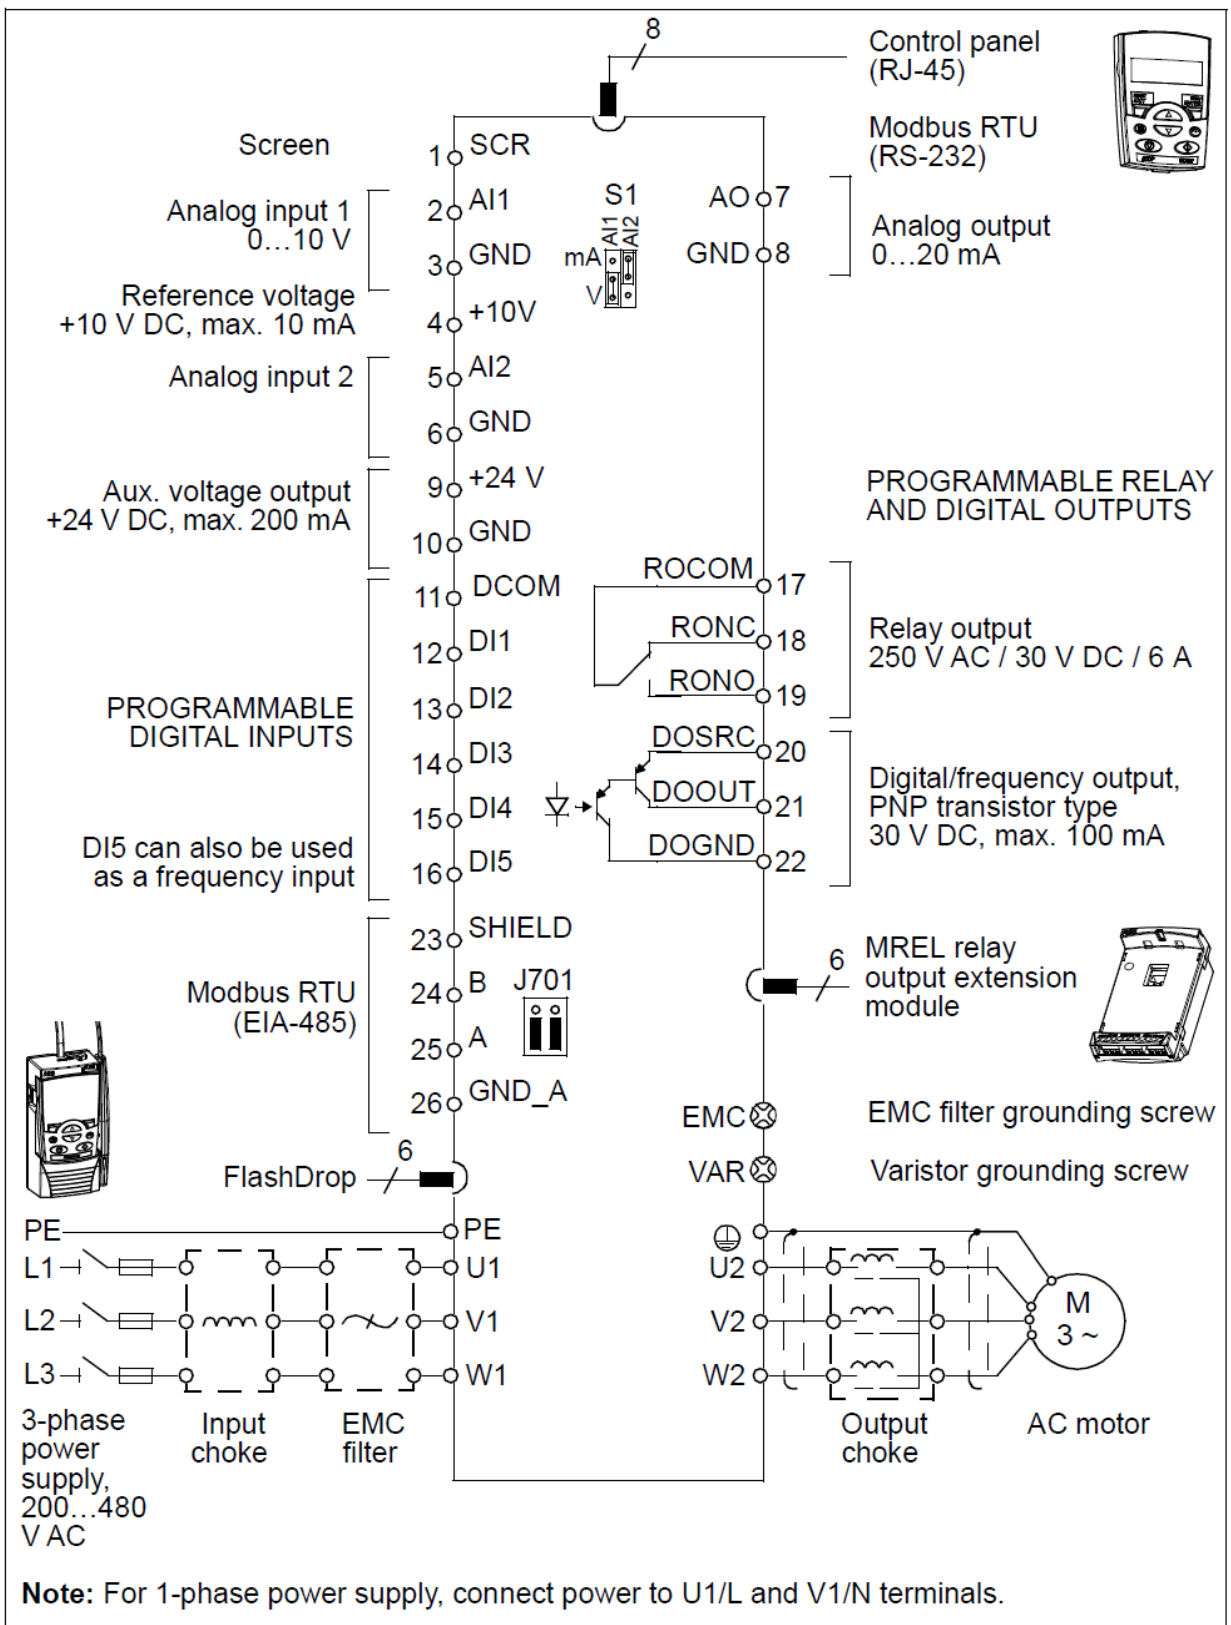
8

Control panel (RJ-45)

Modbus RTU (RS-232)

Screen

1 SCR

Analog input 1 0…10 V

2 AI1

3 GND

S1

AI1 AI2

mA

V

AO 7

GND 8

Analog output 0…20 mA

Reference voltage +10 V DC, max. 10 mA

4 +10V

Analog input 2

5 AI2

6 GND

Aux. voltage output +24 V DC, max. 200 mA

9 +24 V

10 GND

PROGRAMMABLE RELAY AND DIGITAL OUTPUTS

11 DCOM

ROCOM 17

12 DI1

RONC 18

Relay output 250 V AC / 30 V DC / 6 A

PROGRAMMABLE DIGITAL INPUTS

13 DI2

RONO 19

14 DI3

DOSRC 20

15 DI4

DOOUT 21

Digital/frequency output, PNP transistor type 30 V DC, max. 100 mA

DI5 can also be used as a frequency input

16 DI5

DOGND 22

23 SHIELD

Modbus RTU (EIA-485)

24 B

J701

25 A

26 GND_A

6

MREL relay output extension module

EMC

EMC filter grounding screw

VAR

Varistor grounding screw

6

FlashDrop

PE

PE

L1

U1

L2

V1

L3

W1

U2

V2

W2

M 3 ~

3-phase power supply, 200…480 V AC

Input choke

EMC filter

Output choke

AC motor

**Note:** For 1-phase power supply, connect power to U1/L and V1/N terminals.